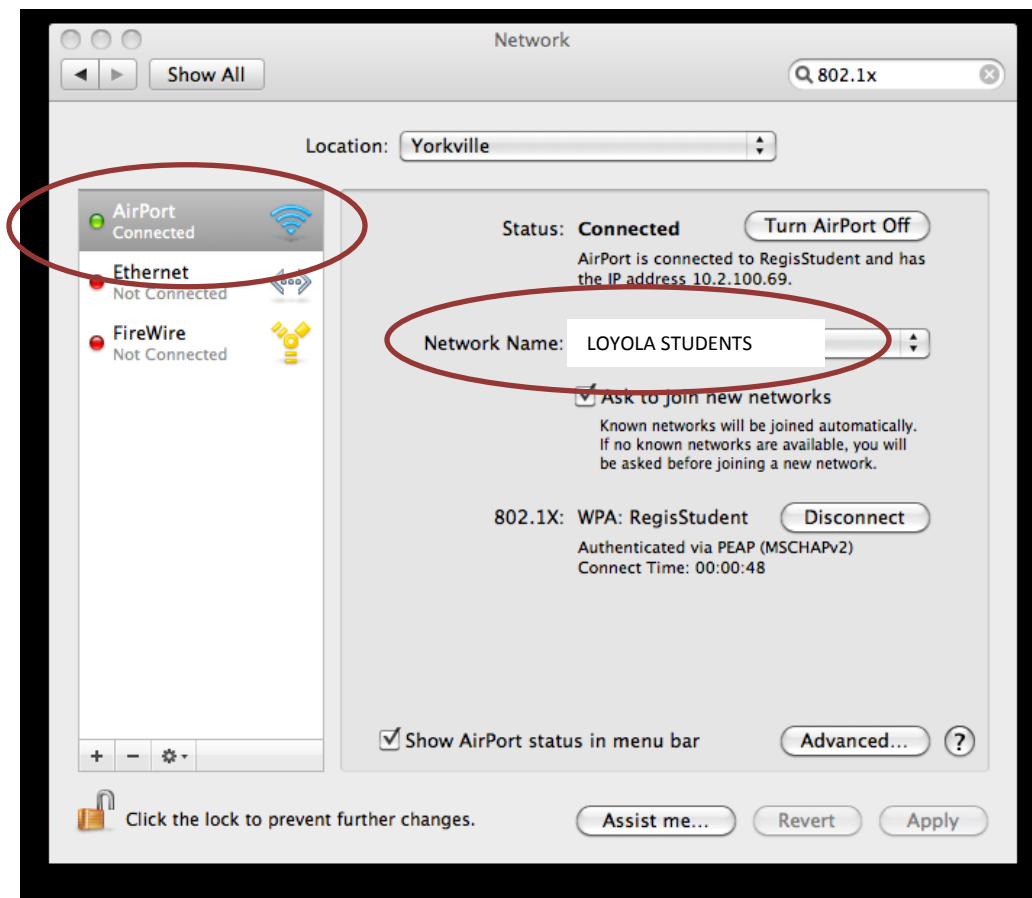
Network

Show All

802.1x

Location: Yorkville

AirPort
Connected

Ethernet
Not Connected

FireWire
Not Connected

Status: Connected

Turn AirPort Off

AirPort is connected to RegisStudent and has the IP address 10.2.100.69.

Network Name: LOYOLA STUDENTS

Ask to join new networks

Known networks will be joined automatically. If no known networks are available, you will be asked before joining a new network.

802.1X: WPA: RegisStudent

Disconnect

Authenticated via PEAP (MSCHAPv2)
Connect Time: 00:00:48

+ −

Show AirPort status in menu bar

Advanced...

?

Click the lock to prevent further changes.

Assist me...

Revert

Apply